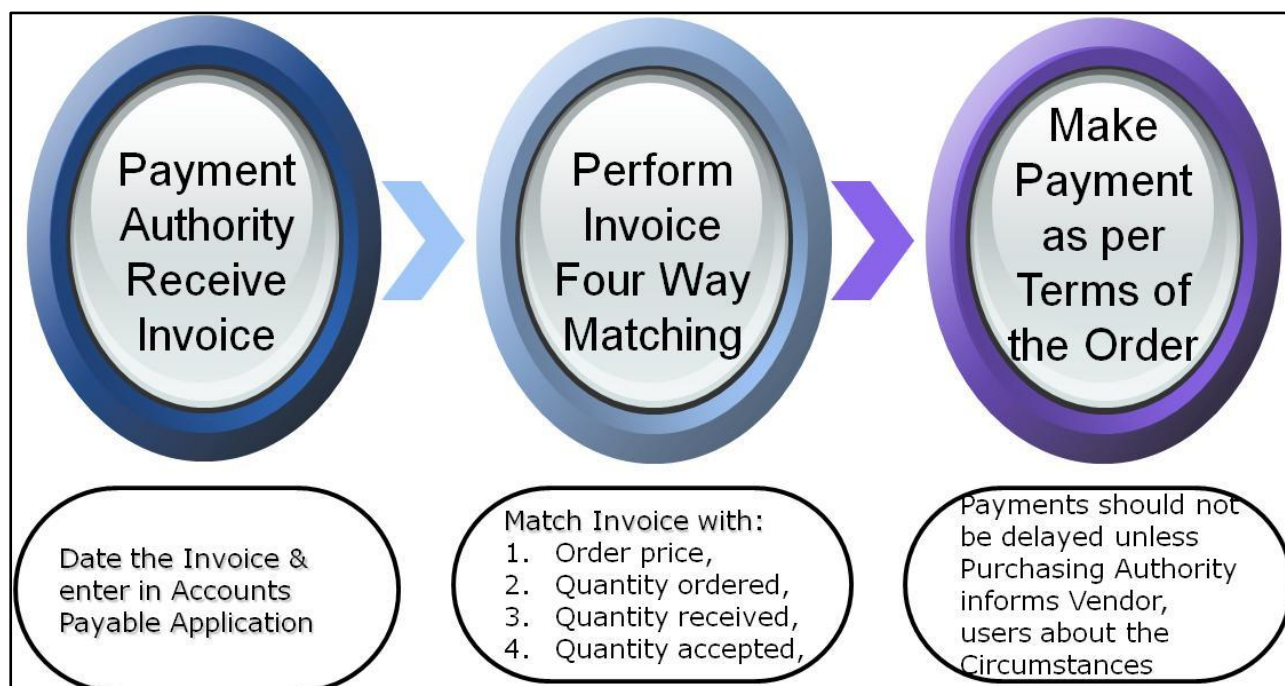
Payment Authority Receive Invoice

Perform Invoice Four Way Matching

Make Payment as per Terms of the Order

Date the Invoice & enter in Accounts Payable Application

Match Invoice with:
1. Order price,
2. Quantity ordered,
3. Quantity received,
4. Quantity accepted,

Payments should not be delayed unless Purchasing Authority informs Vendor, users about the Circumstances